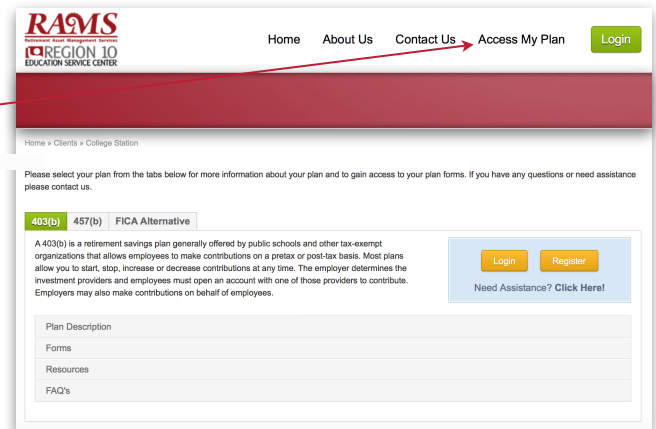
RAMS
Retirement Asset Management Services
REGION 10
EDUCATION SERVICE CENTER

Home About Us Contact Us Access My Plan Login

Home » Clients » College Station

Please select your plan from the tabs below for more information about your plan and to gain access to your plan forms. If you have any questions or need assistance please contact us.

403(b) 457(b) FICA Alternative

A 403(b) is a retirement savings plan generally offered by public schools and other tax-exempt organizations that allows employees to make contributions on a pretax or post-tax basis. Most plans allow you to start, stop, increase or decrease contributions at any time. The employer determines the investment providers and employees must open an account with one of those providers to contribute. Employers may also make contributions on behalf of employees.

Login Register

Need Assistance? Click Here!

Plan Description

Forms

Resources

FAQ's